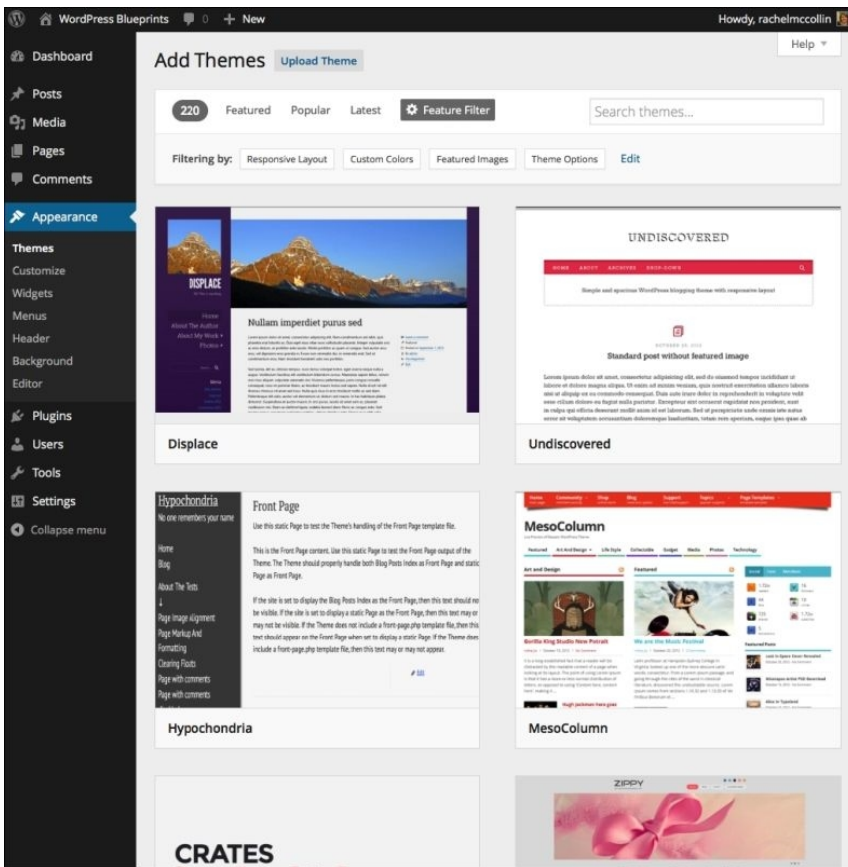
WordPress Blueprints 0 + New Howdy, rachelmccollin

Dashboard
Posts
Media
Pages
Comments
Appearance
Themes
Customize
Widgets
Menus
Header
Background
Editor
Plugins
Users
Tools
Settings
Collapse menu

Add Themes Upload Theme Help

220 Featured Popular Latest Feature Filter Search themes...

Filtering by: Responsive Layout Custom Colors Featured Images Theme Options Edit

DISPLACE
Nullam imperdiet purus sed

Displace

UNDISCOVERED
Simple and spacious WordPress blogging theme with responsive layout
Standard post without featured image

Undiscovered

Hypochondria
No one remembers your name
Home
Blog
About The Tests
Page Image Alignment
Page Markup And Formatting
Clearing Floats
Page with comments
Page with comments

Front Page
Use this static Page to test the Theme's handling of the Front Page template file.

This is the Front Page content. Use this static Page to test the Front Page output of the Theme. The Theme should properly handle both Blog Posts Index as Front Page and static Page as Front Page.

If the site is set to display the Blog Posts Index as the Front Page, then this text should not be visible. If the site is set to display a static Page as the Front Page, then this text may or may not be visible. If the Theme does not include a front-page.php template file, then this text should appear on the Front Page when set to display a static Page. If the Theme does include a front-page.php template file, then this text may or may not appear.

Hypochondria

MesoColumn
Art and Design
Featured

MesoColumn

CRATES

ZIPPY